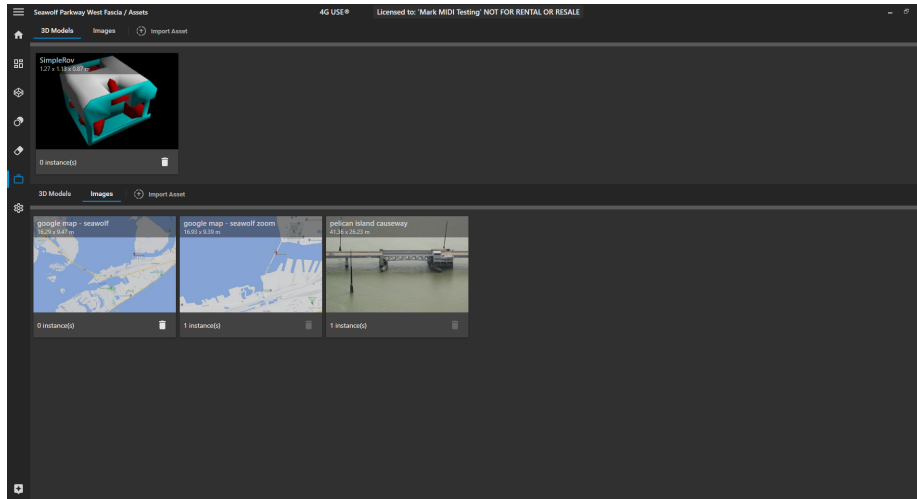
Seawolf Parkway West Fascia / Assets

4G USE®

Licensed to: 'Mark MIDI Testing' NOT FOR RENTAL OR RESALE

3D Models

Images

Import Asset

SimpleRov
1.27 x 1.13 x 0.87 m

0 instance(s)

3D Models

Images

Import Asset

google map - seawolf
16.29 x 9.47 m

0 instance(s)

google map - seawolf zoom
16.93 x 9.39 m

1 instance(s)

pelican island causeway
41.36 x 26.23 m

1 instance(s)